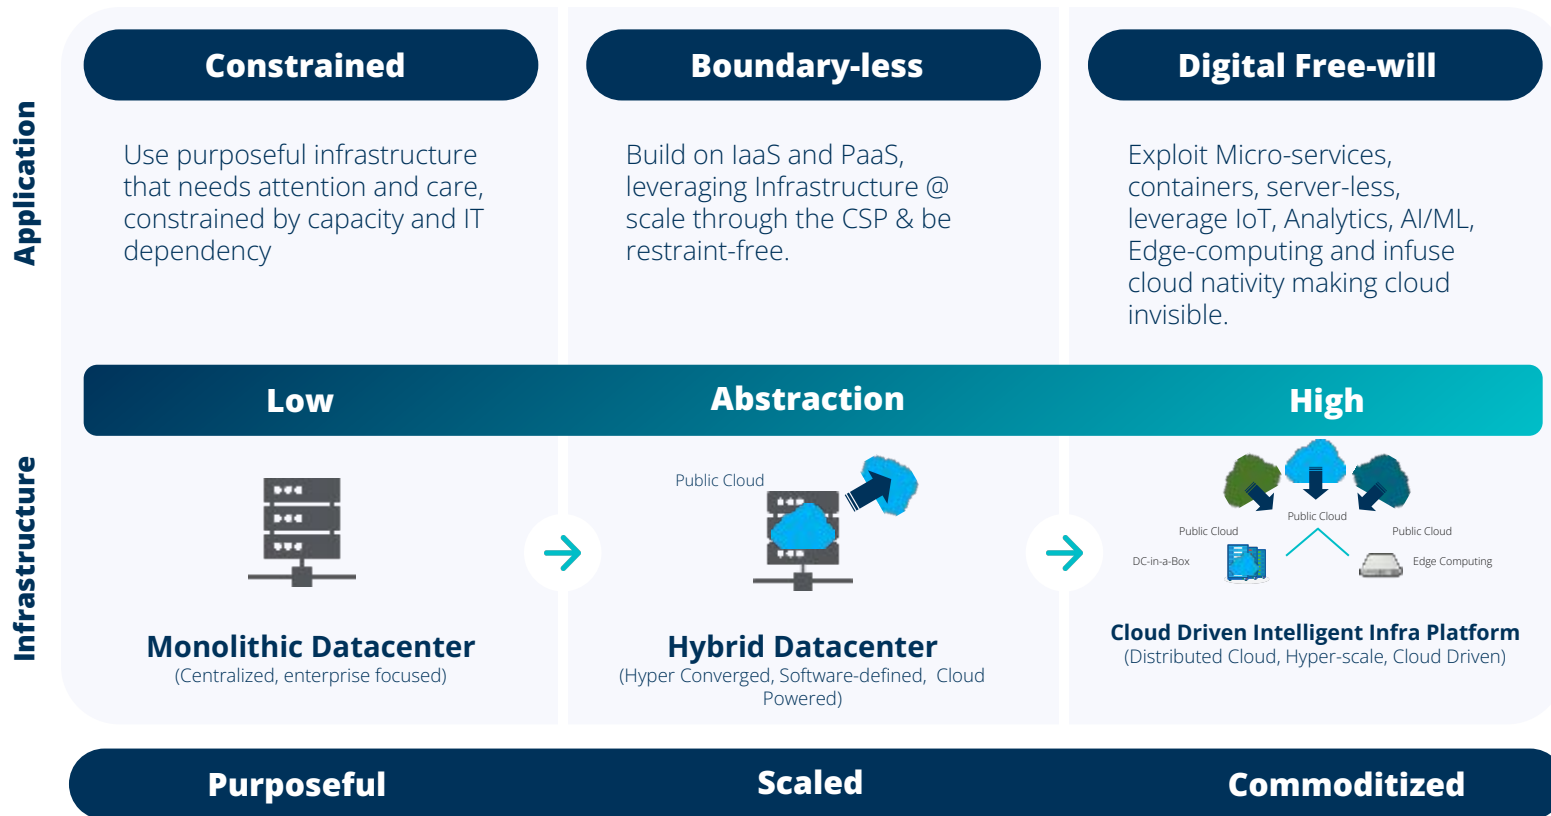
Application

Infrastructure

Constrained

Use purposeful infrastructure that needs attention and care, constrained by capacity and IT dependency

Boundary-less

Build on IaaS and PaaS, leveraging Infrastructure @ scale through the CSP & be restraint-free.

Digital Free-will

Exploit Micro-services, containers, server-less, leverage IoT, Analytics, AI/ML, Edge-computing and infuse cloud nativity making cloud invisible.

Low

Abstraction

High

Public Cloud

Public Cloud

Public Cloud

Public Cloud

DC-in-a-Box

Edge Computing

Monolithic Datacenter
(Centralized, enterprise focused)

Hybrid Datacenter
(Hyper Converged, Software-defined, Cloud Powered)

Cloud Driven Intelligent Infra Platform
(Distributed Cloud, Hyper-scale, Cloud Driven)

Purposeful

Scaled

Commoditized